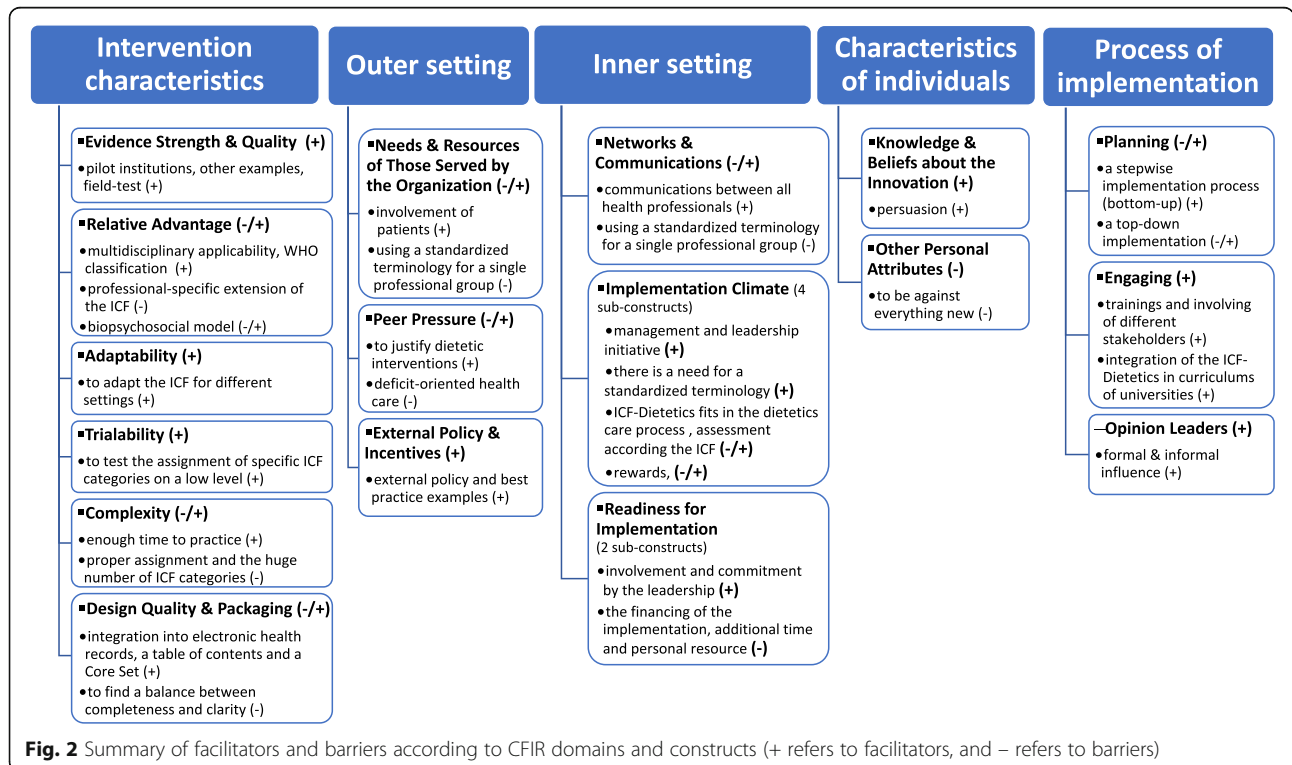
Intervention characteristics

▪Evidence Strength & Quality (+)
•pilot institutions, other examples, field-test (+)

▪Relative Advantage (-/+)
•multidisciplinary applicability, WHO classification (+)
•professional-specific extension of the ICF (-)
•biopsychosocial model (-/+)

▪Adaptability (+)
•to adapt the ICF for different settings (+)

▪Trialability (+)
•to test the assignment of specific ICF categories on a low level (+)

▪Complexity (-/+)
•enough time to practice (+)
•proper assignment and the huge number of ICF categories (-)

▪Design Quality & Packaging (-/+)
•integration into electronic health records, a table of contents and a Core Set (+)
•to find a balance between completeness and clarity (-)

Outer setting

▪Needs & Resources of Those Served by the Organization (-/+)
•involvement of patients (+)
•using a standardized terminology for a single professional group (-)

▪Peer Pressure (-/+)
•to justify dietetic interventions (+)
•deficit-oriented health care (-)

▪External Policy & Incentives (+)
•external policy and best practice examples (+)

Inner setting

▪Networks & Communications (-/+)
•communications between all health professionals (+)
•using a standardized terminology for a single professional group (-)

▪Implementation Climate (4 sub-constructs)
•management and leadership initiative (+)
•there is a need for a standardized terminology (+)
•ICF-Dietetics fits in the dietetics care process , assessment according the ICF (-/+)
•rewards, (-/+)

▪Readiness for Implementation (2 sub-constructs)
•involvement and commitment by the leadership (+)
•the financing of the implementation, additional time and personal resource (-)

Characteristics of individuals

▪Knowledge & Beliefs about the Innovation (+)
•persuasion (+)

▪Other Personal Attributes (-)
•to be against everything new (-)

Process of implementation

▪Planning (-/+)
•a stepwise implementation process (bottom-up) (+)
•a top-down implementation (-/+)

▪Engaging (+)
•trainings and involving of different stakeholders (+)
•integration of the ICF-Dietetics in curriculums of universities (+)

–Opinion Leaders (+)
•formal & informal influence (+)

Fig. 2 Summary of facilitators and barriers according to CFIR domains and constructs (+ refers to facilitators, and – refers to barriers)